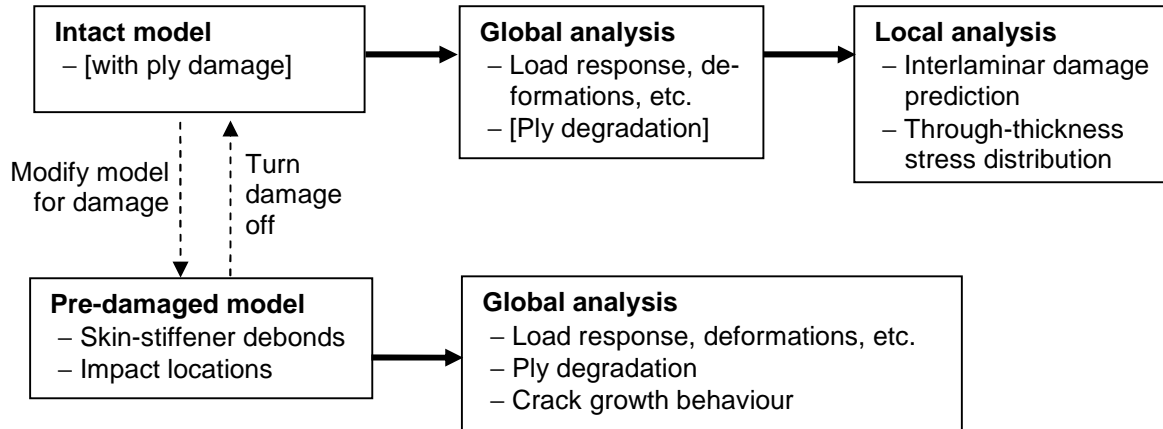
**Intact model**
– [with ply damage]

**Global analysis**
– Load response, deformations, etc.
– [Ply degradation]

**Local analysis**
– Interlaminar damage prediction
– Through-thickness stress distribution

Modify model for damage

Turn damage off

**Pre-damaged model**
– Skin-stiffener debonds
– Impact locations

**Global analysis**
– Load response, deformations, etc.
– Ply degradation
– Crack growth behaviour